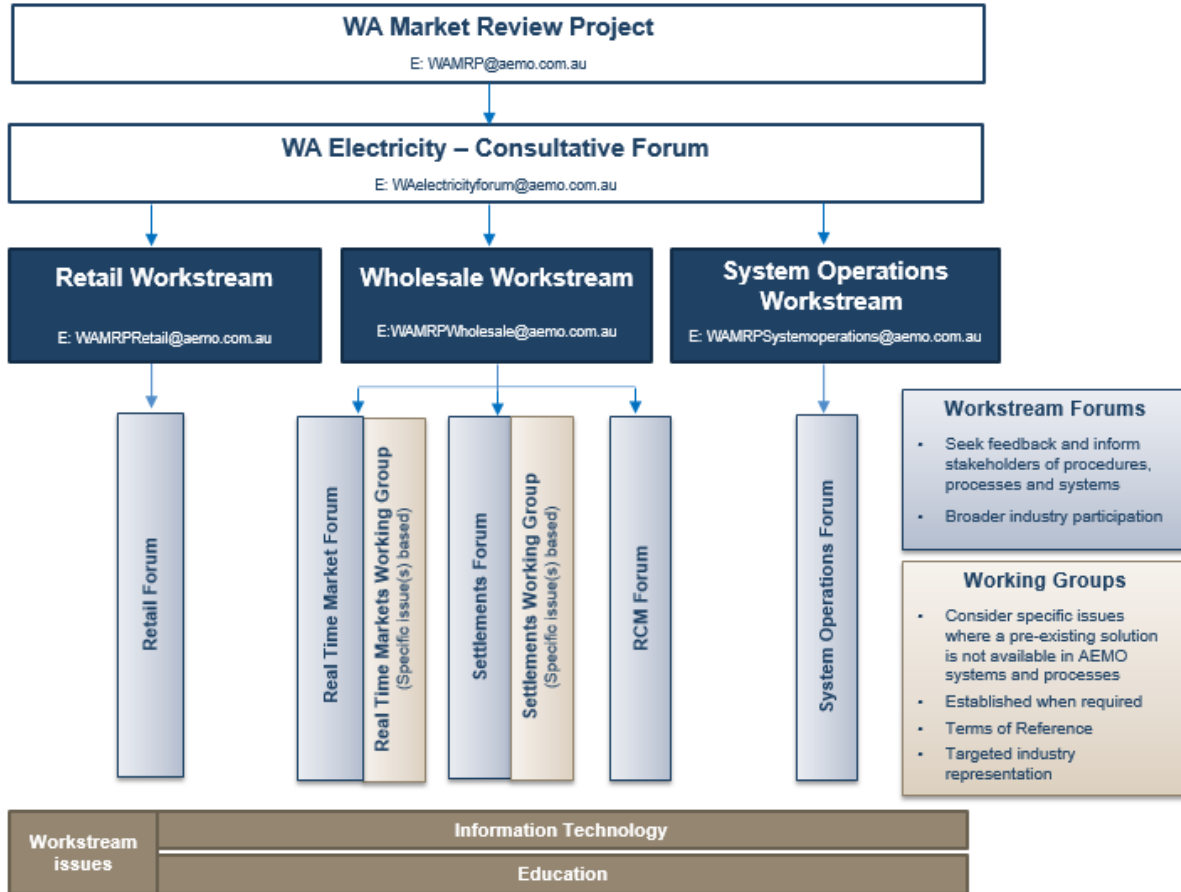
WA Market Review Project
E: WAMRP@aemo.com.au

WA Electricity – Consultative Forum
E: WAelectricityforum@aemo.com.au

Retail Workstream
E: WAMRPRetail@aemo.com.au

Wholesale Workstream
E:WAMRPWholesale@aemo.com.au

System Operations Workstream
E: WAMRPSystemoperations@aemo.com.au

Retail Forum

Real Time Market Forum

Real Time Markets Working Group (Specific issue(s) based)

Settlements Forum

Settlements Working Group (Specific issue(s) based)

RCM Forum

System Operations Forum

Workstream Forums
- Seek feedback and inform stakeholders of procedures, processes and systems
- Broader industry participation

Working Groups
- Consider specific issues where a pre-existing solution is not available in AEMO systems and processes
- Established when required
- Terms of Reference
- Targeted industry representation

Workstream issues
Information Technology
Education